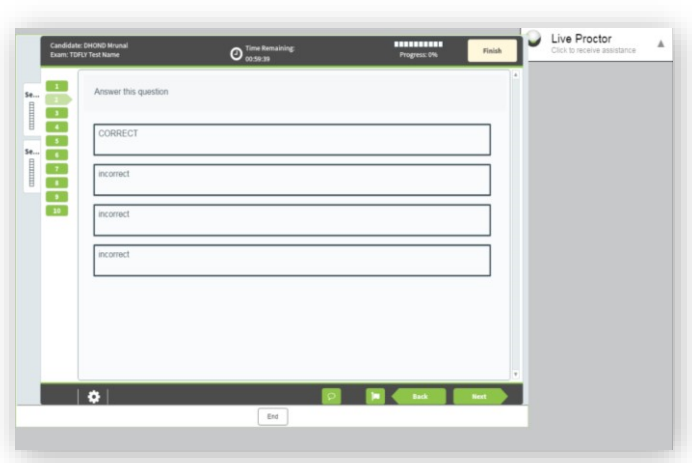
Candidate: DHOND Mrunal
Exam: TDFLY Test Name

Time Remaining:
00:59:39

Progress: 0%

Finish

Live Proctor
Click to receive assistance

Se...
Se...

1
2
3
4
5
6
7
8
9
10

Answer this question

CORRECT

incorrect

incorrect

incorrect

Back

Next

End